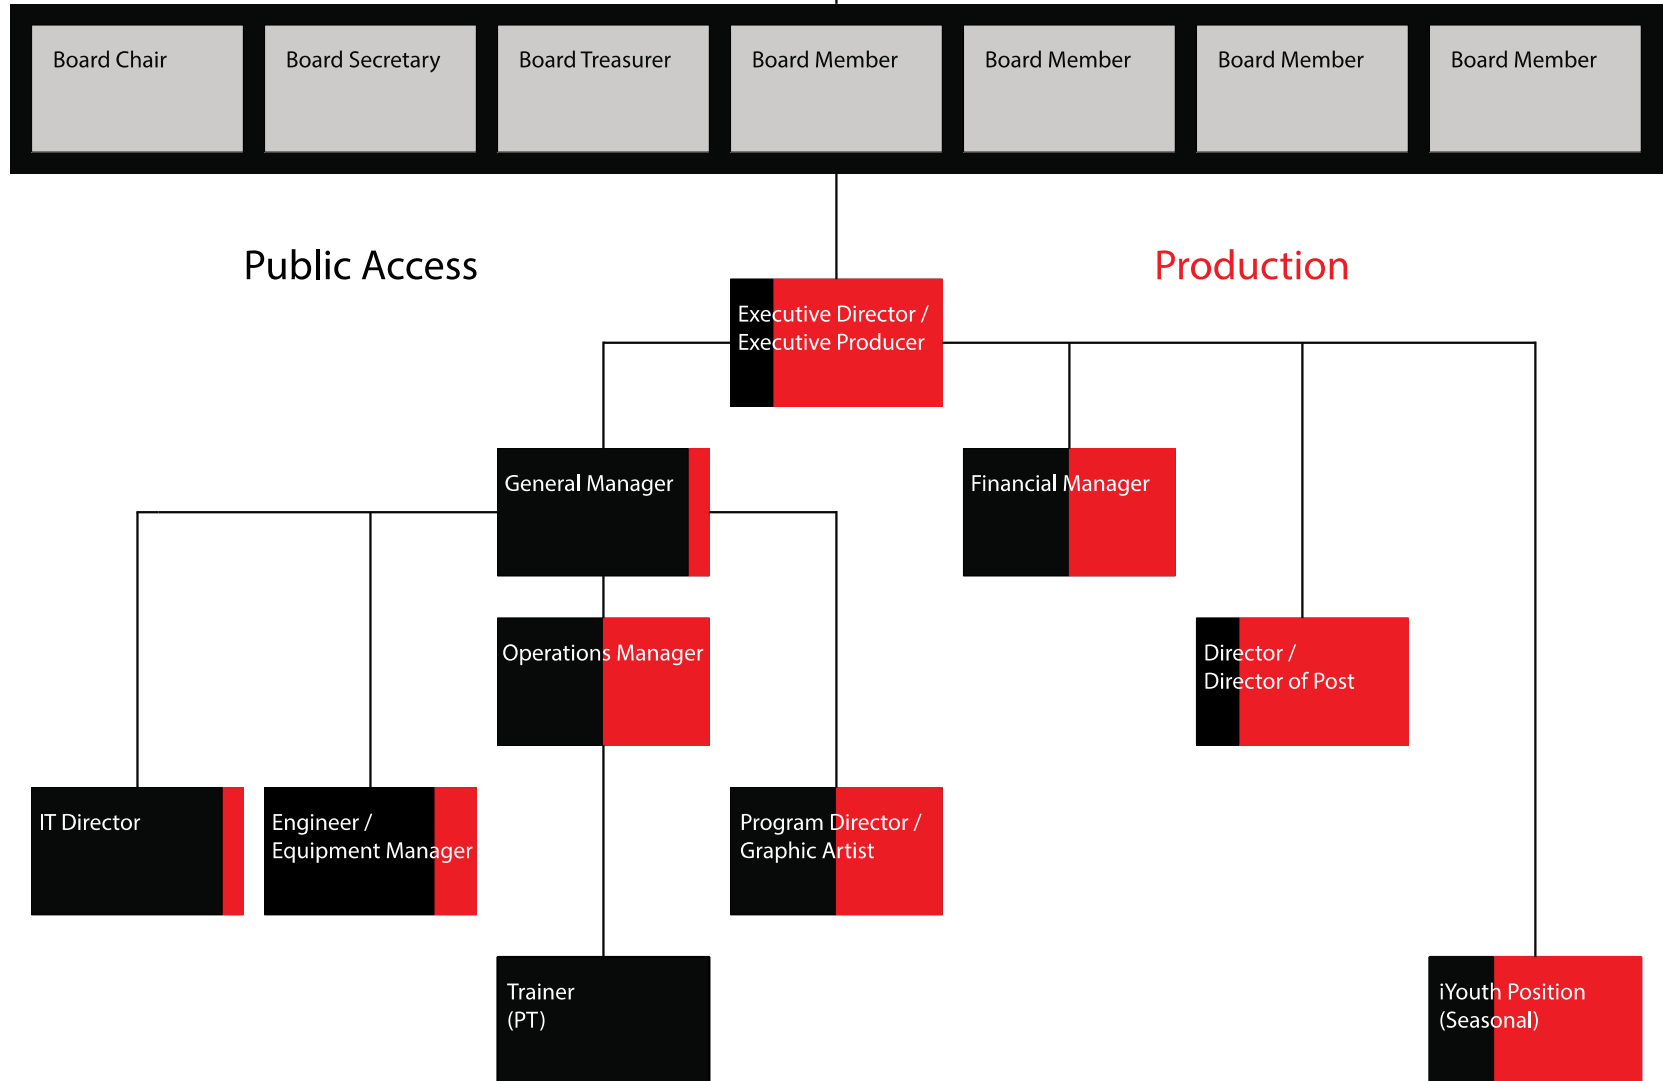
Board Chair

Board Secretary

Board Treasurer

Board Member

Board Member

Board Member

Board Member

Public Access

Production

Executive Director / Executive Producer

General Manager

Financial Manager

Operations Manager

Director / Director of Post

IT Director

Engineer / Equipment Manager

Program Director / Graphic Artist

Trainer (PT)

iYouth Position (Seasonal)